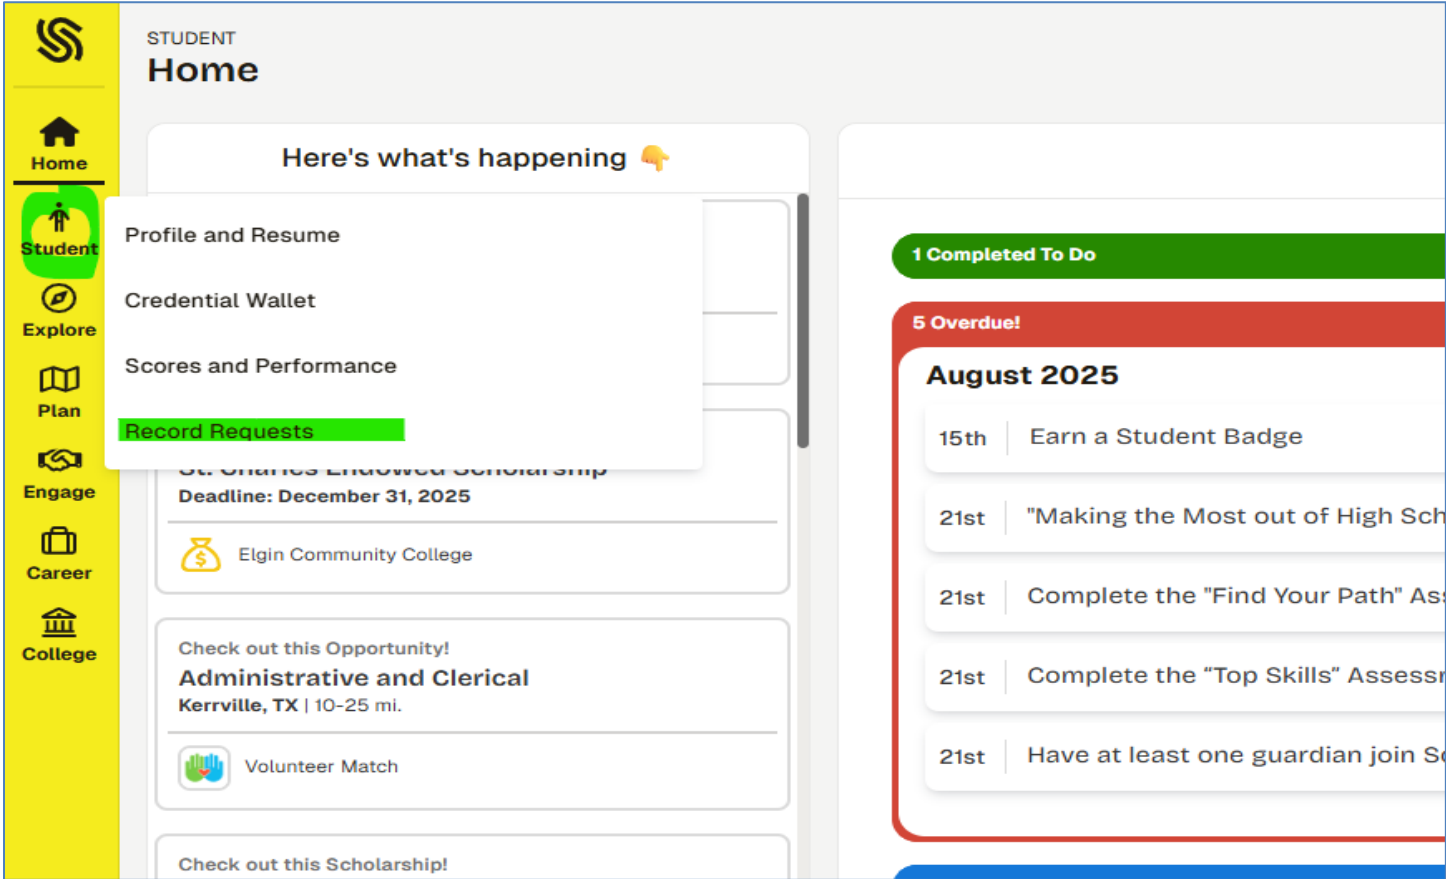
Home

Student

Explore

Plan

Engage

Career

College

STUDENT
Home

Here's what's happening 👇

Profile and Resume

Credential Wallet

Scores and Performance

Record Requests

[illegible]
Deadline: December 31, 2025

Elgin Community College

Check out this Opportunity!
Administrative and Clerical
Kerrville, TX | 10-25 mi.

Volunteer Match

Check out this Scholarship!

1 Completed To Do

5 Overdue!

August 2025

15th Earn a Student Badge

21st "Making the Most out of High Sch

21st Complete the "Find Your Path" As

21st Complete the "Top Skills" Assess

21st Have at least one guardian join S